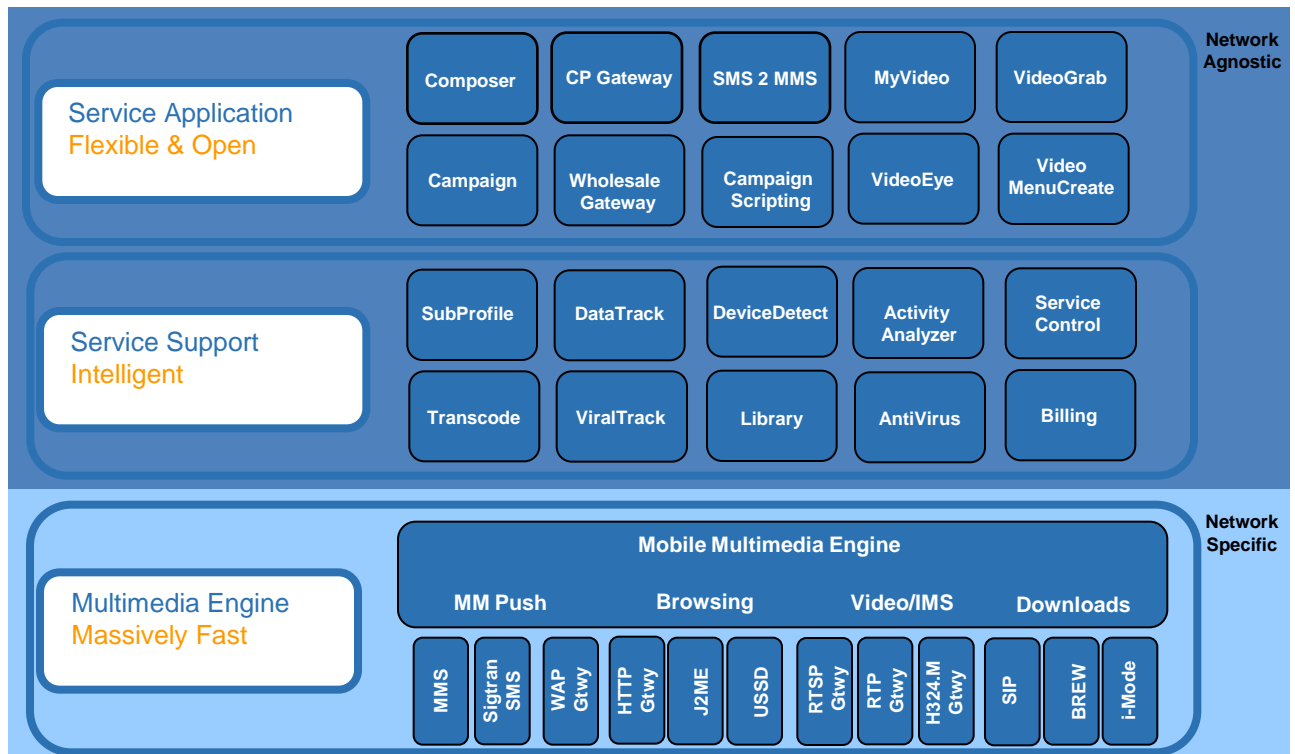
Network Agnostic

Service Application
Flexible & Open

Composer

CP Gateway

SMS 2 MMS

MyVideo

VideoGrab

Campaign

Wholesale Gateway

Campaign Scripting

VideoEye

Video MenuCreate

Service Support
Intelligent

SubProfile

DataTrack

DeviceDetect

Activity Analyzer

Service Control

Transcode

ViralTrack

Library

AntiVirus

Billing

Network Specific

Multimedia Engine
Massively Fast

Mobile Multimedia Engine

MM Push

Browsing

Video/IMS

Downloads

MMS

Sigtran SMS

WAP Gtwy

HTTP Gtwy

J2ME

USSD

RTSP Gtwy

RTP Gtwy

H324.M Gtwy

SIP

BREW

i-Mode